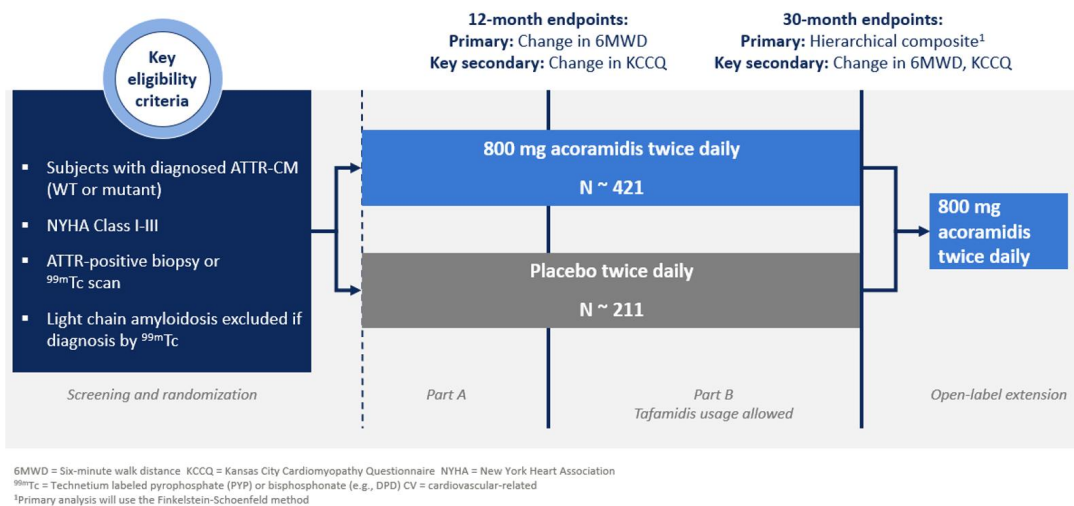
Key eligibility criteria

12-month endpoints:
Primary: Change in 6MWD
Key secondary: Change in KCCQ

30-month endpoints:
Primary: Hierarchical composite$^1$
Key secondary: Change in 6MWD, KCCQ

- Subjects with diagnosed ATTR-CM (WT or mutant)
- NYHA Class I-III
- ATTR-positive biopsy or $^{99m}$Tc scan
- Light chain amyloidosis excluded if diagnosis by $^{99m}$Tc

800 mg acoramidis twice daily
N ~ 421

Placebo twice daily
N ~ 211

800 mg acoramidis twice daily

Screening and randomization

Part A

Part B
Tafamidis usage allowed

Open-label extension

6MWD = Six-minute walk distance KCCQ = Kansas City Cardiomyopathy Questionnaire NYHA = New York Heart Association
$^{99m}$Tc = Technetium labeled pyrophosphate (PYP) or bisphosphonate (e.g., DPD) CV = cardiovascular-related
$^1$Primary analysis will use the Finkelstein-Schoenfeld method